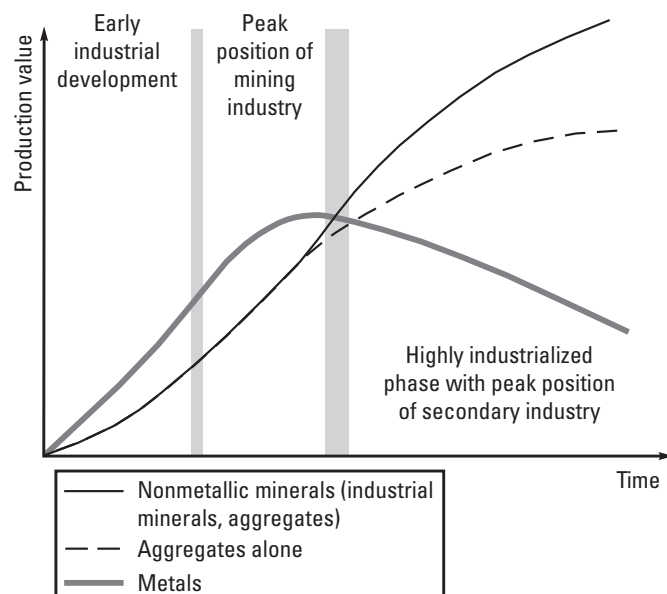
Early industrial development

Peak position of mining industry

Production value

Highly industrialized phase with peak position of secondary industry

Time

Nonmetallic minerals (industrial minerals, aggregates)

Aggregates alone

Metals